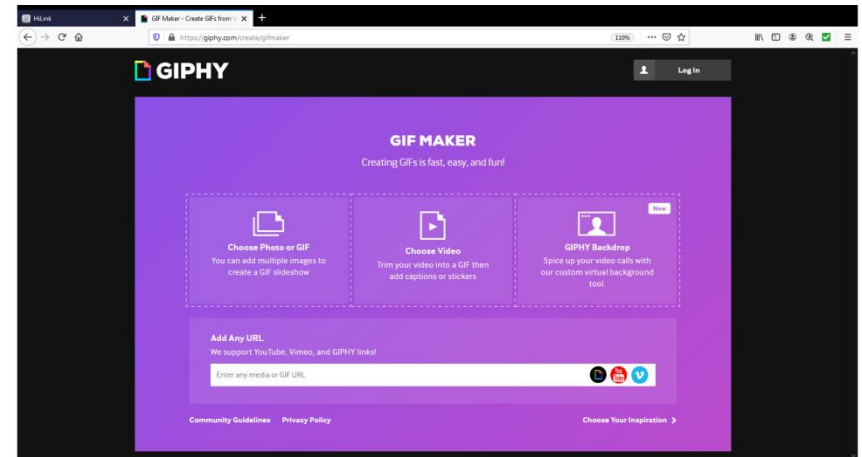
HiLink

GIF Maker - Create GIFs from V

https://giphy.com/create/gifmaker

110%

GIPHY

Log In

GIF MAKER

Creating GIFs is fast, easy, and fun!

Choose Photo or GIF
You can add multiple images to create a GIF slideshow

Choose Video
Trim your video into a GIF then add captions or stickers

New

GIPHY Backdrop
Spice up your video calls with our custom virtual background tool.

Add Any URL
We support YouTube, Vimeo, and GIPHY links!

Enter any media or GIF URL

Community Guidelines   Privacy Policy

Choose Your Inspiration